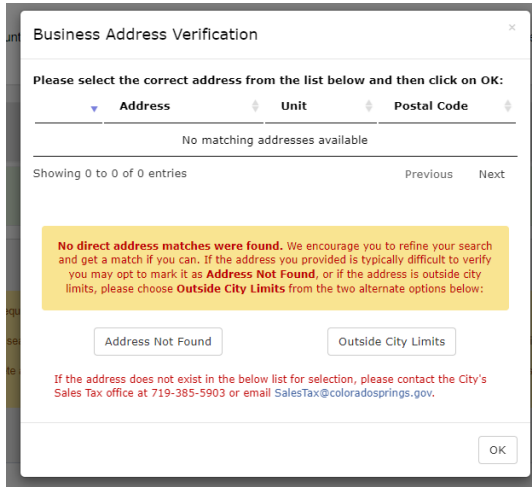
Business Address Verification

×

Please select the correct address from the list below and then click on OK:

| | Address | Unit | Postal Code |
|---|---|---|---|
| No matching addresses available | | | |

Showing 0 to 0 of 0 entries

Previous Next

No direct address matches were found. We encourage you to refine your search and get a match if you can. If the address you provided is typically difficult to verify you may opt to mark it as Address Not Found, or if the address is outside city limits, please choose Outside City Limits from the two alternate options below:

Address Not Found

Outside City Limits

If the address does not exist in the below list for selection, please contact the City's Sales Tax office at 719-385-5903 or email SalesTax@coloradosprings.gov.

OK